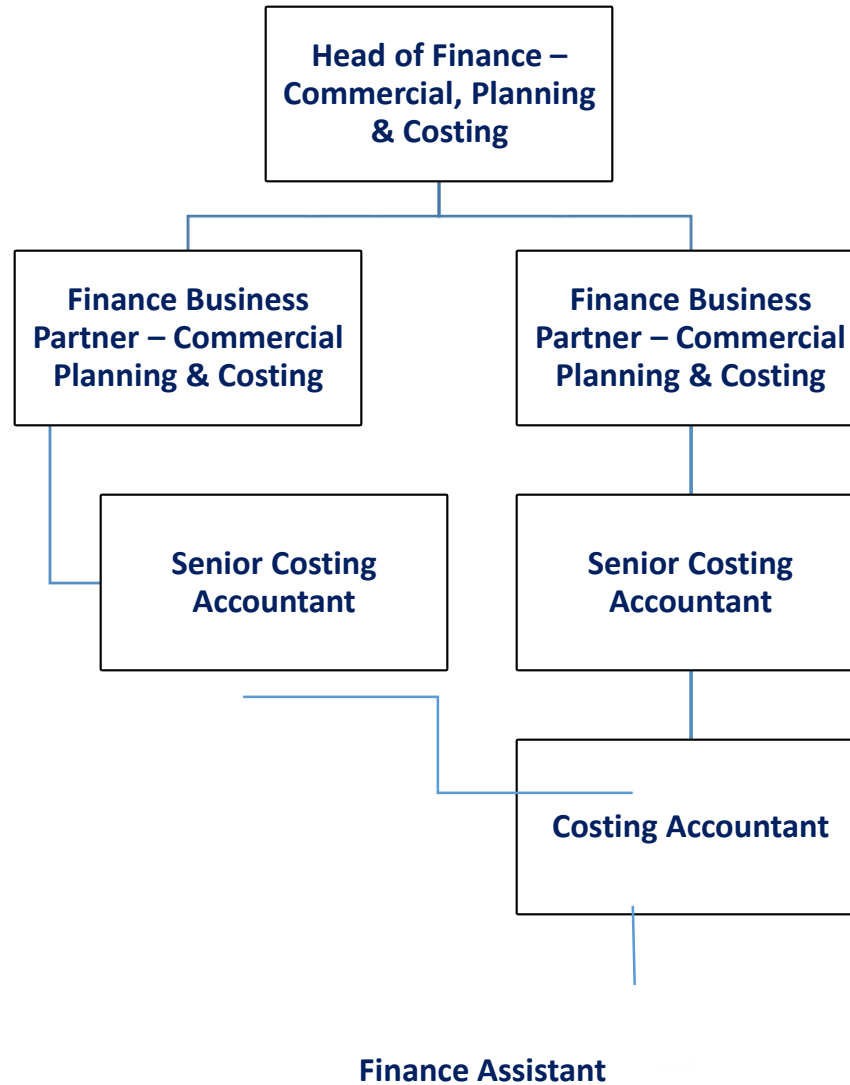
Head of Finance – Commercial, Planning & Costing

Finance Business Partner – Commercial Planning & Costing

Finance Business Partner – Commercial Planning & Costing

Senior Costing Accountant

Senior Costing Accountant

Costing Accountant

Finance Assistant